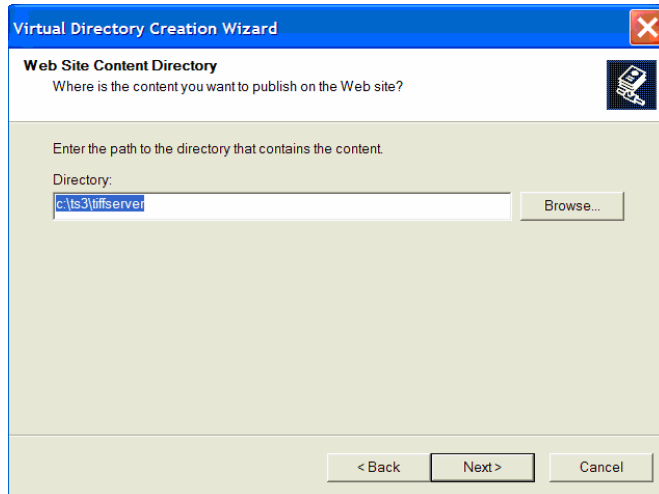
Virtual Directory Creation Wizard

Web Site Content Directory
Where is the content you want to publish on the Web site?

Enter the path to the directory that contains the content.

Directory:

c:\ts3\tiffserver

Browse...

< Back

Next >

Cancel